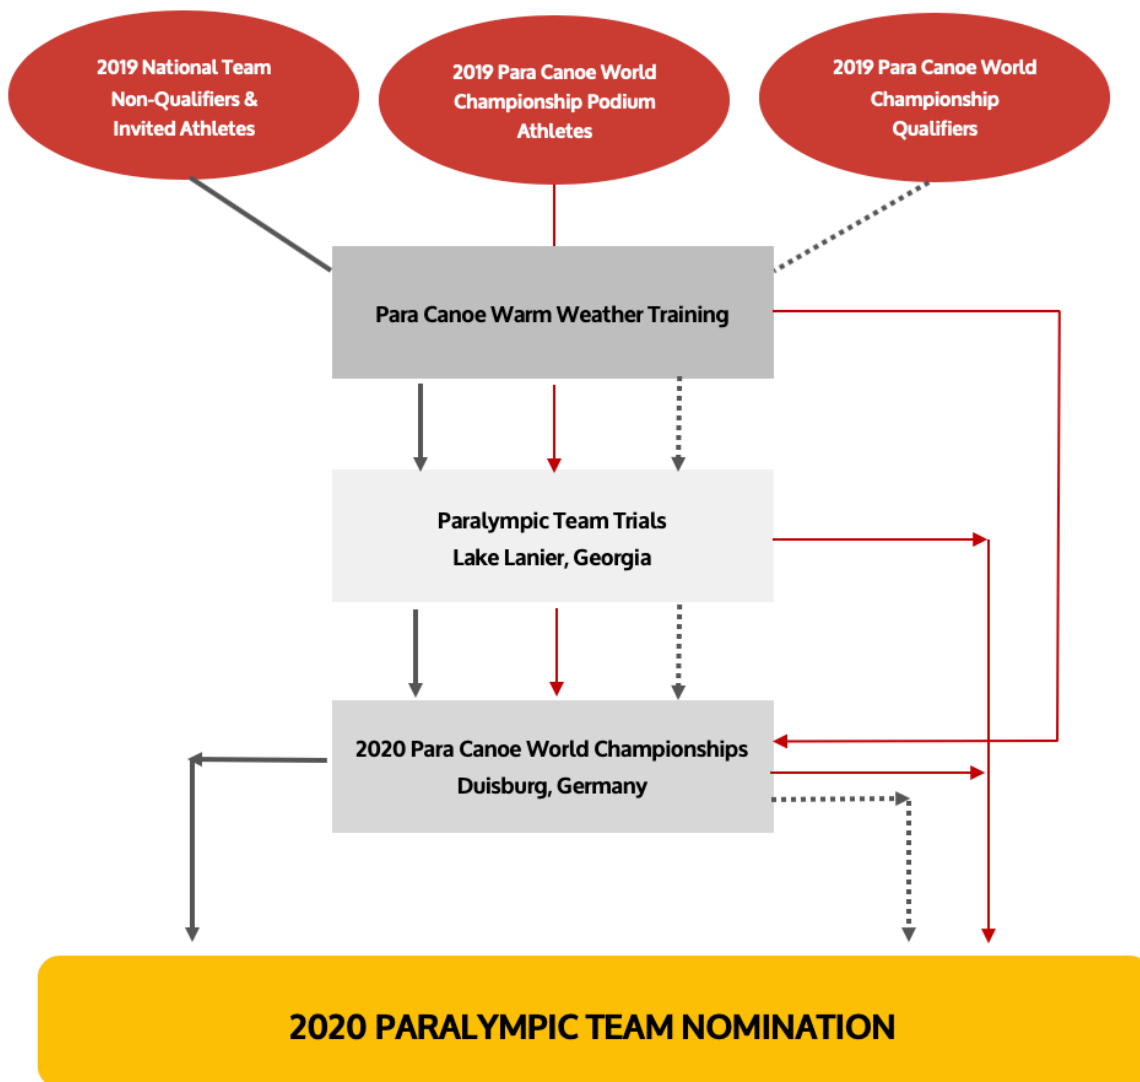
2019 National Team Non-Qualifiers & Invited Athletes

2019 Para Canoe World Championship Podium Athletes

2019 Para Canoe World Championship Qualifiers

Para Canoe Warm Weather Training

Paralympic Team Trials
Lake Lanier, Georgia

2020 Para Canoe World Championships
Duisburg, Germany

2020 PARALYMPIC TEAM NOMINATION